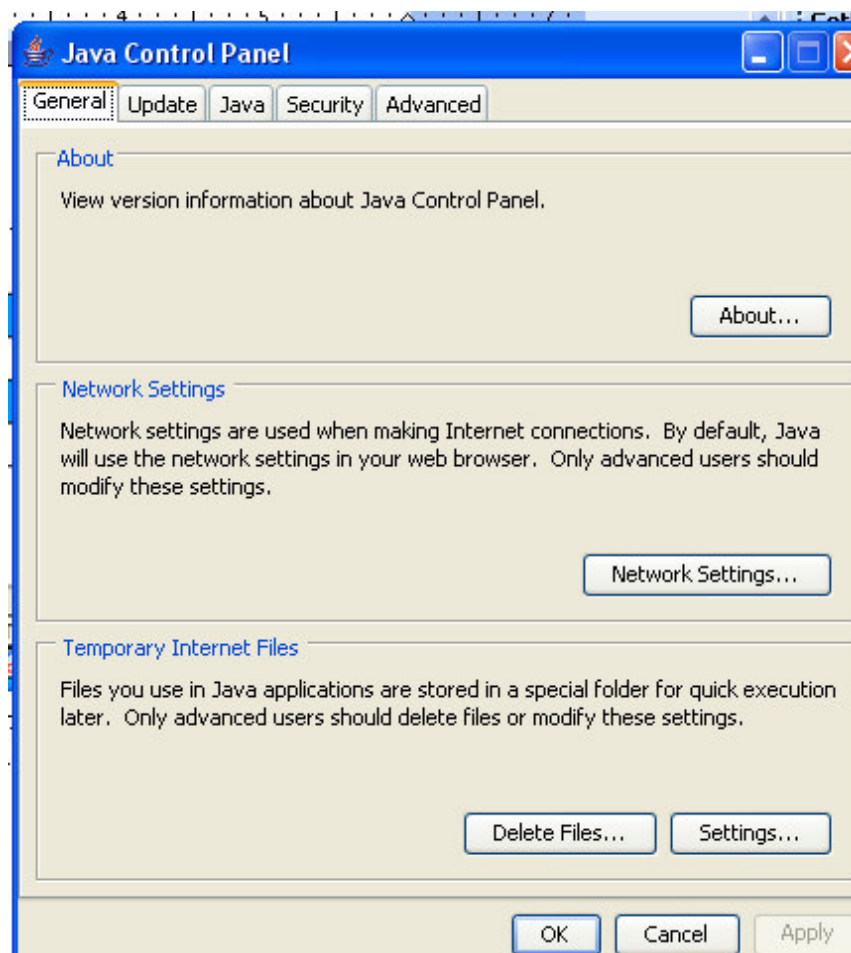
Java Control Panel

General | Update | Java | Security | Advanced

About

View version information about Java Control Panel.

About...

Network Settings

Network settings are used when making Internet connections. By default, Java will use the network settings in your web browser. Only advanced users should modify these settings.

Network Settings...

Temporary Internet Files

Files you use in Java applications are stored in a special folder for quick execution later. Only advanced users should delete files or modify these settings.

Delete Files... Settings...

OK Cancel Apply